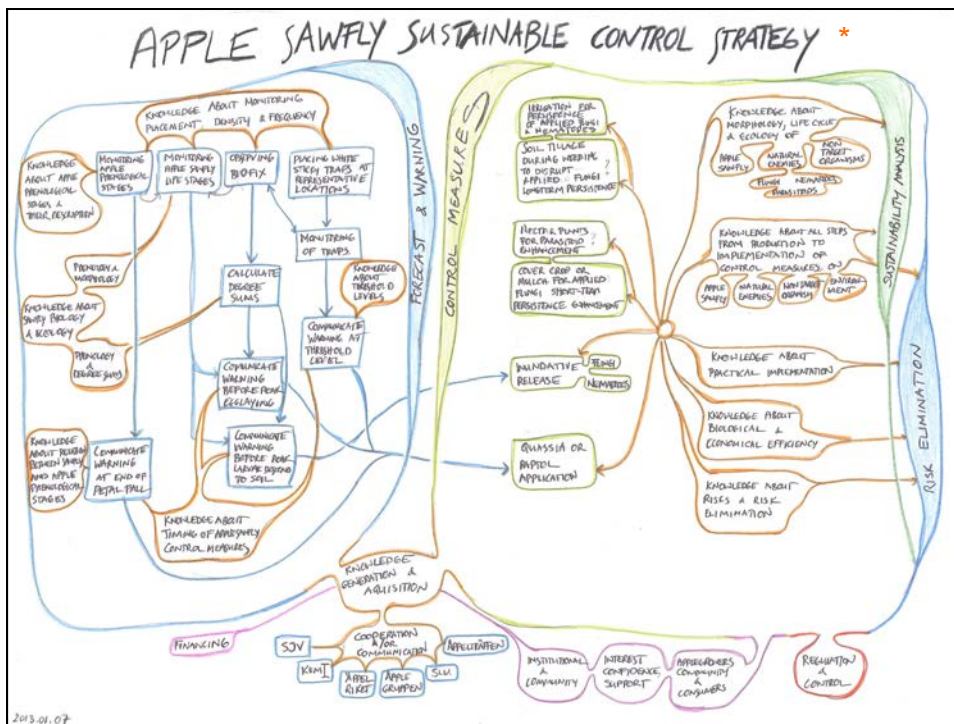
APPLE SAWFLY SUSTAINABLE CONTROL STRATEGY *

KNOWLEDGE ABOUT MONITORING PLACEMENT, DENSITY & FREQUENCY

KNOWLEDGE ABOUT APPLE PHENOLOGICAL STAGES & THEIR RECOGNITION

MONITORING APPLE PHENOLOGICAL STAGES

MONITORING APPLE SAWFLY LIFE STAGES

OBSERVING BIOFIX

PLACING WHITE STICKY TRAPS AT REPRESENTATIVE LOCATIONS

MONITORING OF TRAPS

KNOWLEDGE ABOUT THRESHOLD LEVELS

CALCULATE DEGREE SUMS

PHENOLOGY & MORPHOLOGY

KNOWLEDGE ABOUT SAWFLY BIOLOGY & ECOLOGY

PHENOLOGY & DEGREE SUMS

COMMUNICATE WARNING AT THRESHOLD LEVEL

COMMUNICATE WARNING BEFORE PEAK EGGLAYING

COMMUNICATE WARNING BEFORE PEAK LARVAE DESCEND TO SOIL

KNOWLEDGE ABOUT RELATION BETWEEN SAWFLY AND APPLE PHENOLOGICAL STAGES

COMMUNICATE WARNING AT END OF PETAL FALL

KNOWLEDGE ABOUT TIMING OF APPROPRIATE CONTROL MEASURES

FORECAST & WARNING

CONTROL MEASURES

IRRIGATION FOR PERSISTENCE OF APPLIED FUNGI & NEMATODES

SOIL TILLAGE DURING WEEDING TO DISRUPT APPLIED FUNGI LONGTERM PERSISTENCE ?

NECTAR PLANTS FOR PARASITOID ENHANCEMENT ?

COVER CROP OR MULCH FOR APPLIED FUNGI SHORT-TERM PERSISTENCE ENHANCEMENT

INUNDATIVE RELEASE

FUNGI

NEMATODES

QUASSIA OR RAPTOL APPLICATION

KNOWLEDGE ABOUT MORPHOLOGY, LIFE CYCLE & ECOLOGY OF

APPLE SAWFLY

NATURAL ENEMIES

NON TARGET ORGANISMS

FUNGI NEMATODES PARASITOIDS

KNOWLEDGE ABOUT ALL STEPS FROM PRODUCTION TO IMPLEMENTATION OF CONTROL MEASURES ON

APPLE SAWFLY

NATURAL ENEMIES

NON TARGET ORGANISMS

ENVIRONMENT

KNOWLEDGE ABOUT PRACTICAL IMPLEMENTATION

KNOWLEDGE ABOUT BIOLOGICAL & ECONOMICAL EFFICIENCY

KNOWLEDGE ABOUT RISKS & RISK ELIMINATION

SUSTAINABILITY ANALYSIS

RISK ELIMINATION

KNOWLEDGE GENERATION & AQUISITION

FINANCING

SJV

COOPERATION &/OR COMMUNICATION

APPELTRÄFFEN

KRAV

APPEL RIKET

APPLE GRUPPEN

SLU

INSTITUTIONAL & COMMUNITY

INTEREST CONFIDENCE SUPPORT

APPLEGROWERS COMMUNITY & CONSUMERS

REGULATION & CONTROL

2013.01.07